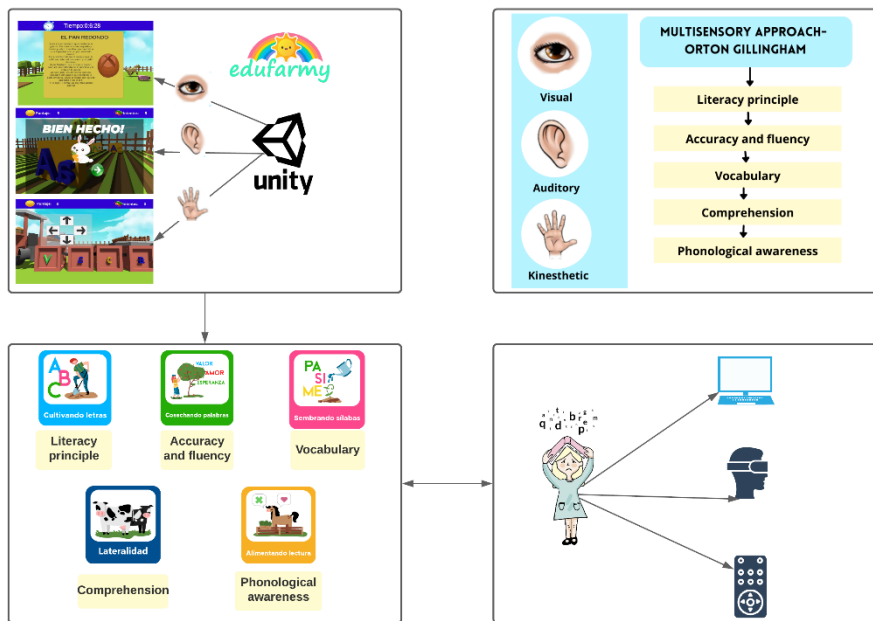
Tiempo:0:0:28

EL PAN REDONDO

BIEN HECHO!

As

edufarmy

unity

Visual

Auditory

Kinesthetic

MULTISENSORY APPROACH-ORTON GILLINGHAM

Literacy principle

Accuracy and fluency

Vocabulary

Comprehension

Phonological awareness

A B C

Cultivando letras

Literacy principle

VALOR AMOR ESPERANZA

Cosechando palabras

Accuracy and fluency

PA SI ME

Sembrando sílabas

Vocabulary

Lateralidad

Comprehension

Alimentando lectura

Phonological awareness

q t d b r e p